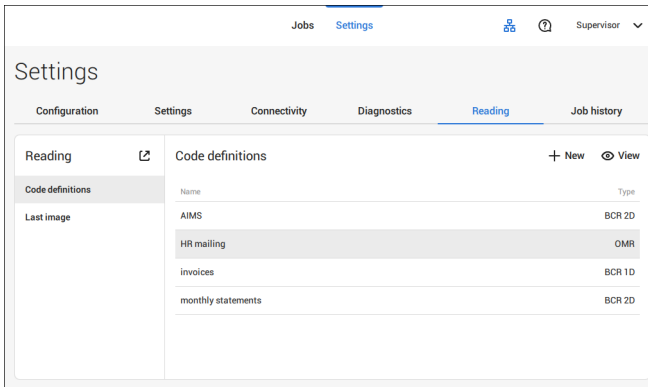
Jobs Settings

Supervisor

Settings

Configuration Settings Connectivity Diagnostics Reading Job history

Reading

Code definitions

Last image

Code definitions

+ New View

| Name | Type |
|---|---|
| AIMS | BCR 2D |
| HR mailing | OMR |
| invoices | BCR 1D |
| monthly statements | BCR 2D |